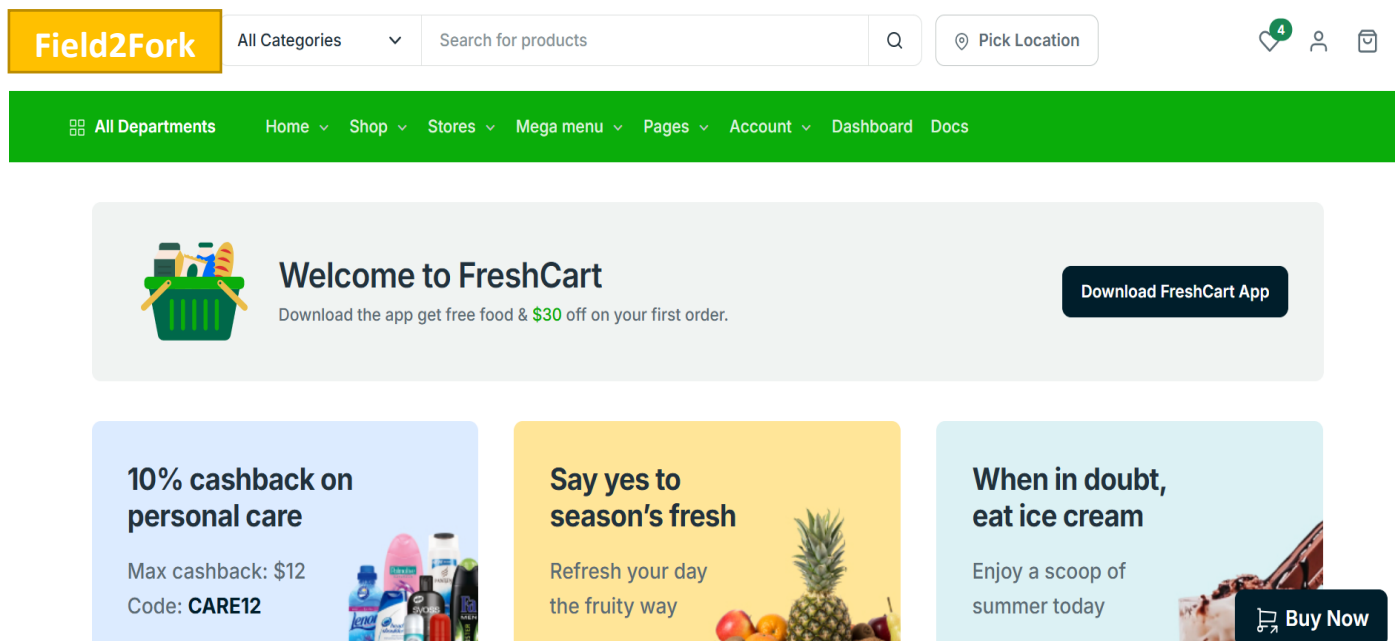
Field2Fork

All Categories

Search for products

Pick Location

4

All Departments Home Shop Stores Mega menu Pages Account Dashboard Docs

Welcome to FreshCart

Download the app get free food & $30 off on your first order.

Download FreshCart App

10% cashback on personal care

Max cashback: $12

Code: CARE12

Say yes to season's fresh

Refresh your day the fruity way

When in doubt, eat ice cream

Enjoy a scoop of summer today

Buy Now